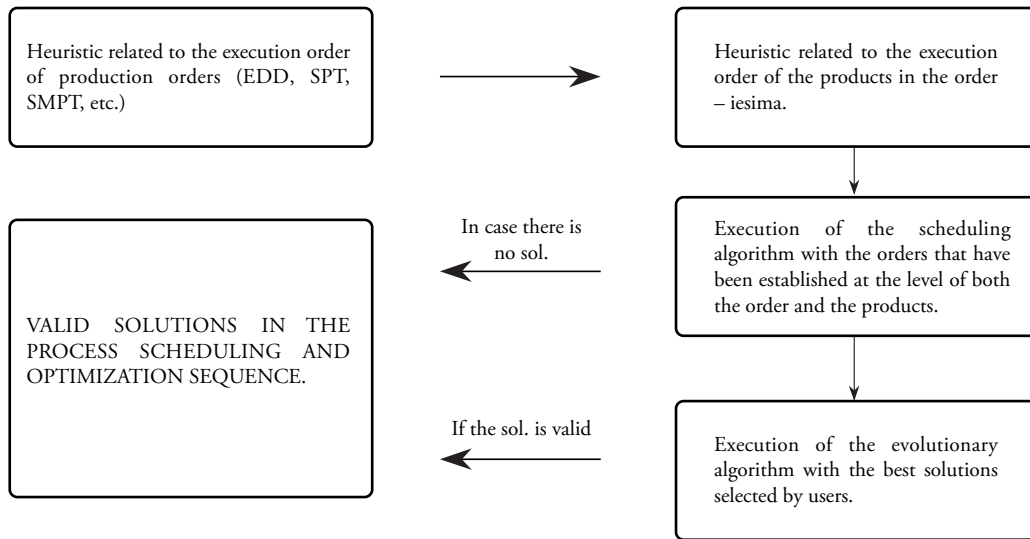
Heuristic related to the execution order of production orders (EDD, SPT, SMPT, etc.)

Heuristic related to the execution order of the products in the order – iesima.

Execution of the scheduling algorithm with the orders that have been established at the level of both the order and the products.

In case there is no sol.

VALID SOLUTIONS IN THE PROCESS SCHEDULING AND OPTIMIZATION SEQUENCE.

Execution of the evolutionary algorithm with the best solutions selected by users.

If the sol. is valid